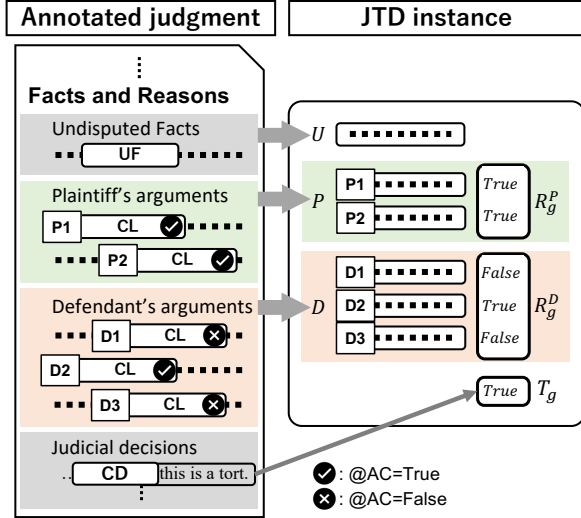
Annotated judgment

JTD instance

Facts and Reasons

Undisputed Facts

UF

Plaintiff's arguments

P1 CL

P2 CL

Defendant's arguments

D1 CL

D2 CL

D3 CL

Judicial decisions

CD this is a tort.

$U$

$P$

P1

P2

$True$

$True$

$R_g^P$

$D$

D1

D2

D3

$False$

$True$

$False$

$R_g^D$

$True$ $T_g$

: @AC=True

: @AC=False